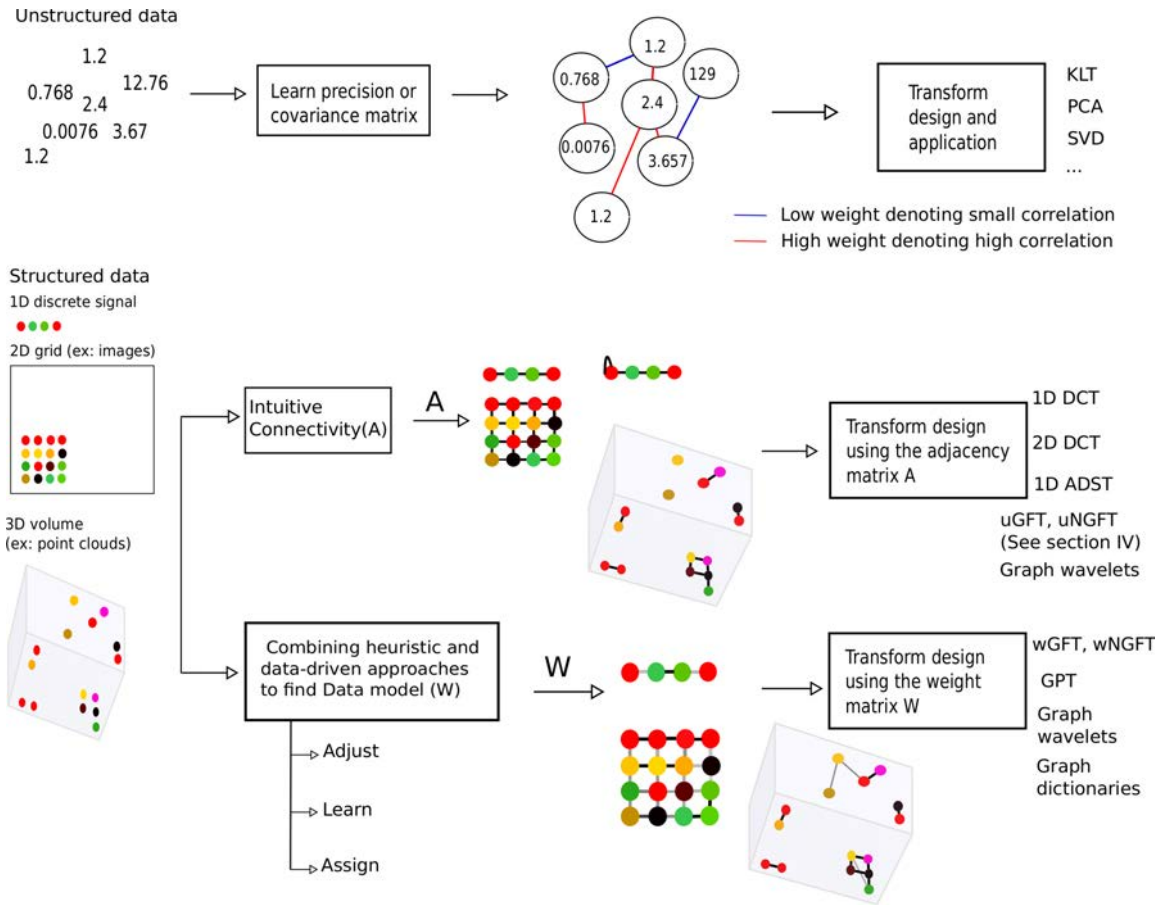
Unstructured data

1.2
0.768 2.4 12.76
0.0076 3.67
1.2

Learn precision or covariance matrix

1.2
0.768
129
2.4
0.0076
3.657
1.2

Transform design and application

KLT
PCA
SVD
...

Low weight denoting small correlation
High weight denoting high correlation

Structured data
1D discrete signal
2D grid (ex: images)
3D volume (ex: point clouds)

Intuitive Connectivity(A)

A

Transform design using the adjacency matrix A

1D DCT
2D DCT
1D ADST
uGFT, uNGFT (See section IV)
Graph wavelets

Combining heuristic and data-driven approaches to find Data model (W)

W

Adjust
Learn
Assign

Transform design using the weight matrix W

wGFT, wNGFT
GPT
Graph wavelets
Graph dictionaries